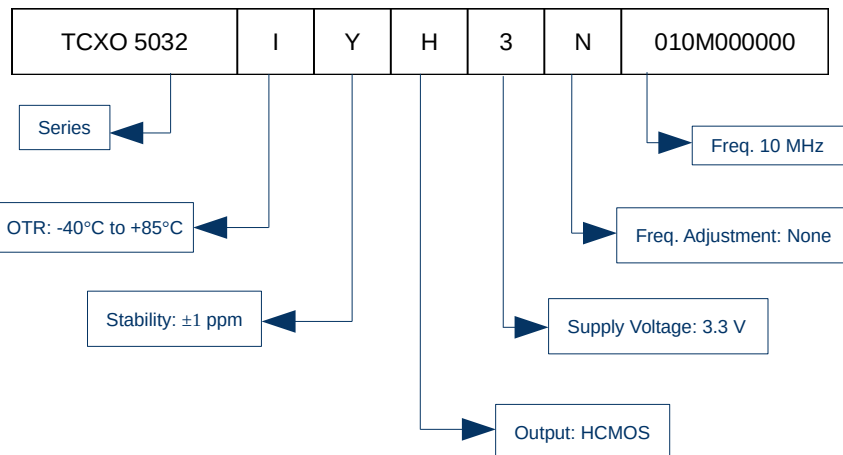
| TCXO 5032 | I | Y | H | 3 | N | 010M000000 |
|---|---|---|---|---|---|---|

Series

OTR: -40°C to +85°C

Stability: ±1 ppm

Output: HCMOS

Supply Voltage: 3.3 V

Freq. Adjustment: None

Freq. 10 MHz